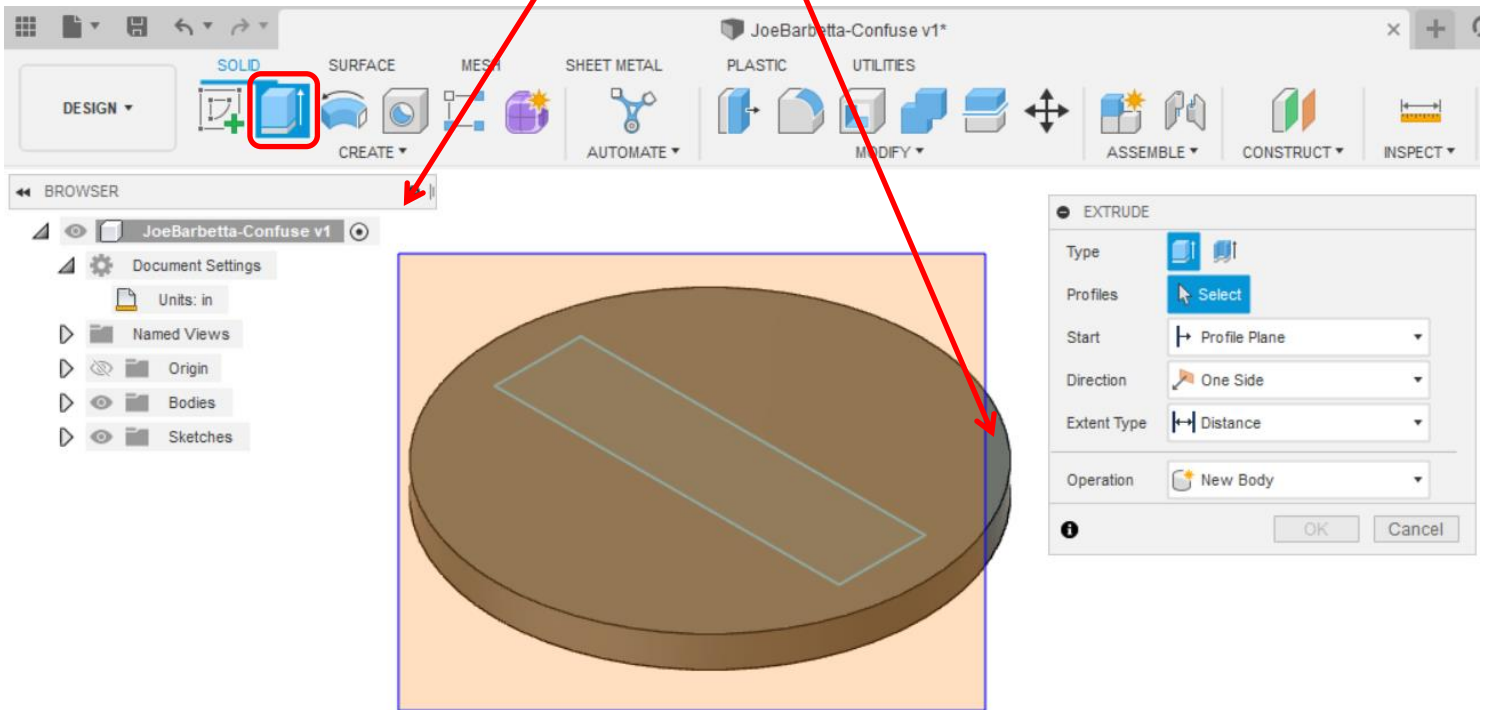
JoeBarbetta-Confuse v1*

DESIGN ▾

SOLID SURFACE MESH SHEET METAL PLASTIC UTILITIES

CREATE ▾ AUTOMATE ▾ MODIFY ▾ ASSEMBLE ▾ CONSTRUCT ▾ INSPECT ▾

BROWSER

JoeBarbetta-Confuse v1
Document Settings
Units: in
Named Views
Origin
Bodies
Sketches

EXTRUDE

| Type | |
|---|---|
| Profiles | Select |
| Start | Profile Plane |
| Direction | One Side |
| Extent Type | Distance |
| Operation | New Body |

OK Cancel